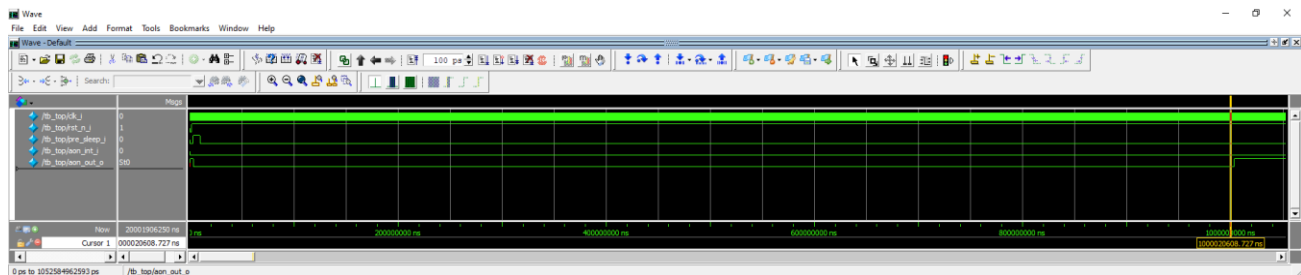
Wave
File Edit View Add Format Tools Bookmarks Window Help
Wave - Default
100 ps
Search:
Msgs
/tb_top/clk_i 0
/tb_top/rst_n_i 1
/tb_top/pre_sleep_i 0
/tb_top/aon_ent_i 0
/tb_top/aon_out_o St0
Now 20001906250 ns
Cursor 1 1000020608.727 ns
0 ns
200000000 ns
400000000 ns
600000000 ns
800000000 ns
1000000000 ns
1000020608.727 ns
0 ps to 1052584962593 ps
/tb_top/aon_out_o